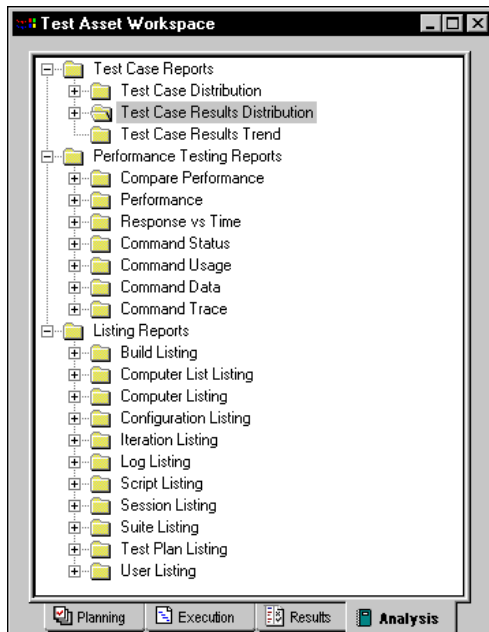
Test Asset Workspace

Test Case Reports
Test Case Distribution
Test Case Results Distribution
Test Case Results Trend
Performance Testing Reports
Compare Performance
Performance
Response vs Time
Command Status
Command Usage
Command Data
Command Trace
Listing Reports
Build Listing
Computer List Listing
Computer Listing
Configuration Listing
Iteration Listing
Log Listing
Script Listing
Session Listing
Suite Listing
Test Plan Listing
User Listing

Planning | Execution | Results | Analysis